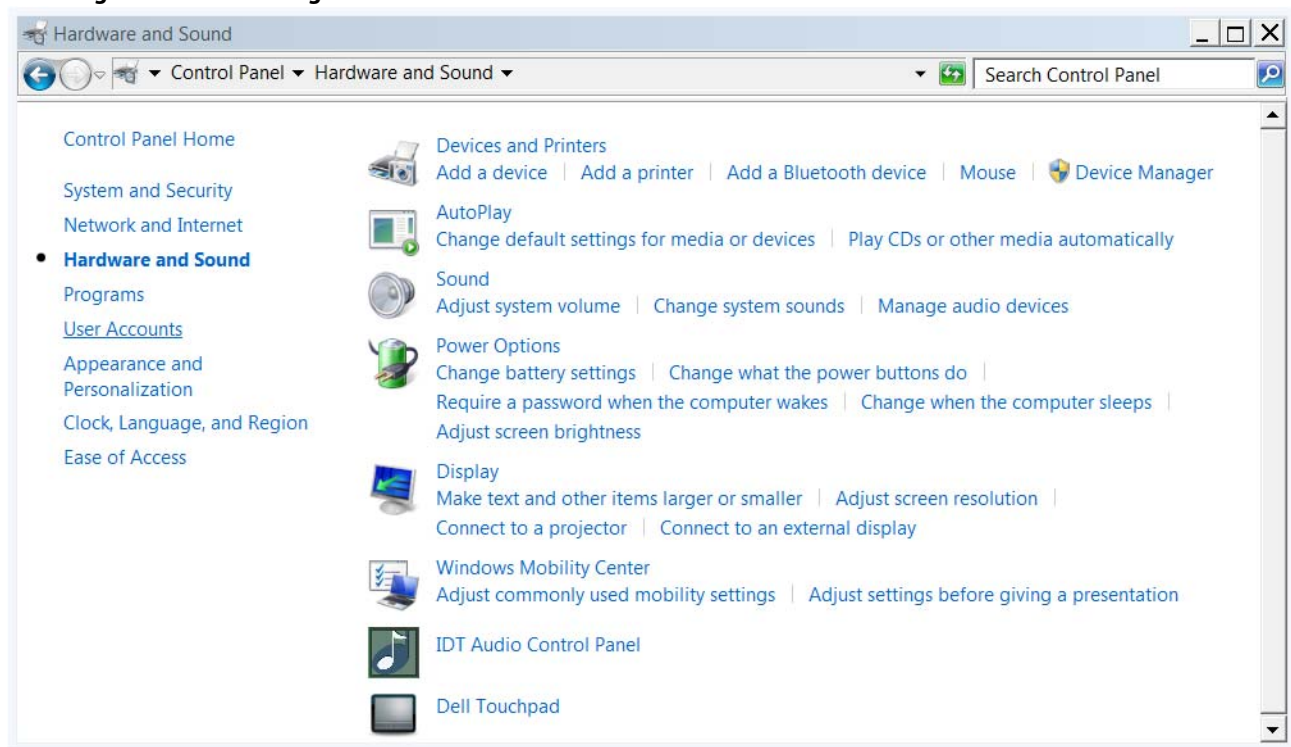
Hardware and Sound

Control Panel ▸ Hardware and Sound

Search Control Panel

Control Panel Home

System and Security

Network and Internet

• Hardware and Sound

Programs

User Accounts

Appearance and Personalization

Clock, Language, and Region

Ease of Access

Devices and Printers

Add a device | Add a printer | Add a Bluetooth device | Mouse | Device Manager

AutoPlay

Change default settings for media or devices | Play CDs or other media automatically

Sound

Adjust system volume | Change system sounds | Manage audio devices

Power Options

Change battery settings | Change what the power buttons do | Require a password when the computer wakes | Change when the computer sleeps | Adjust screen brightness

Display

Make text and other items larger or smaller | Adjust screen resolution | Connect to a projector | Connect to an external display

Windows Mobility Center

Adjust commonly used mobility settings | Adjust settings before giving a presentation

IDT Audio Control Panel

Dell Touchpad